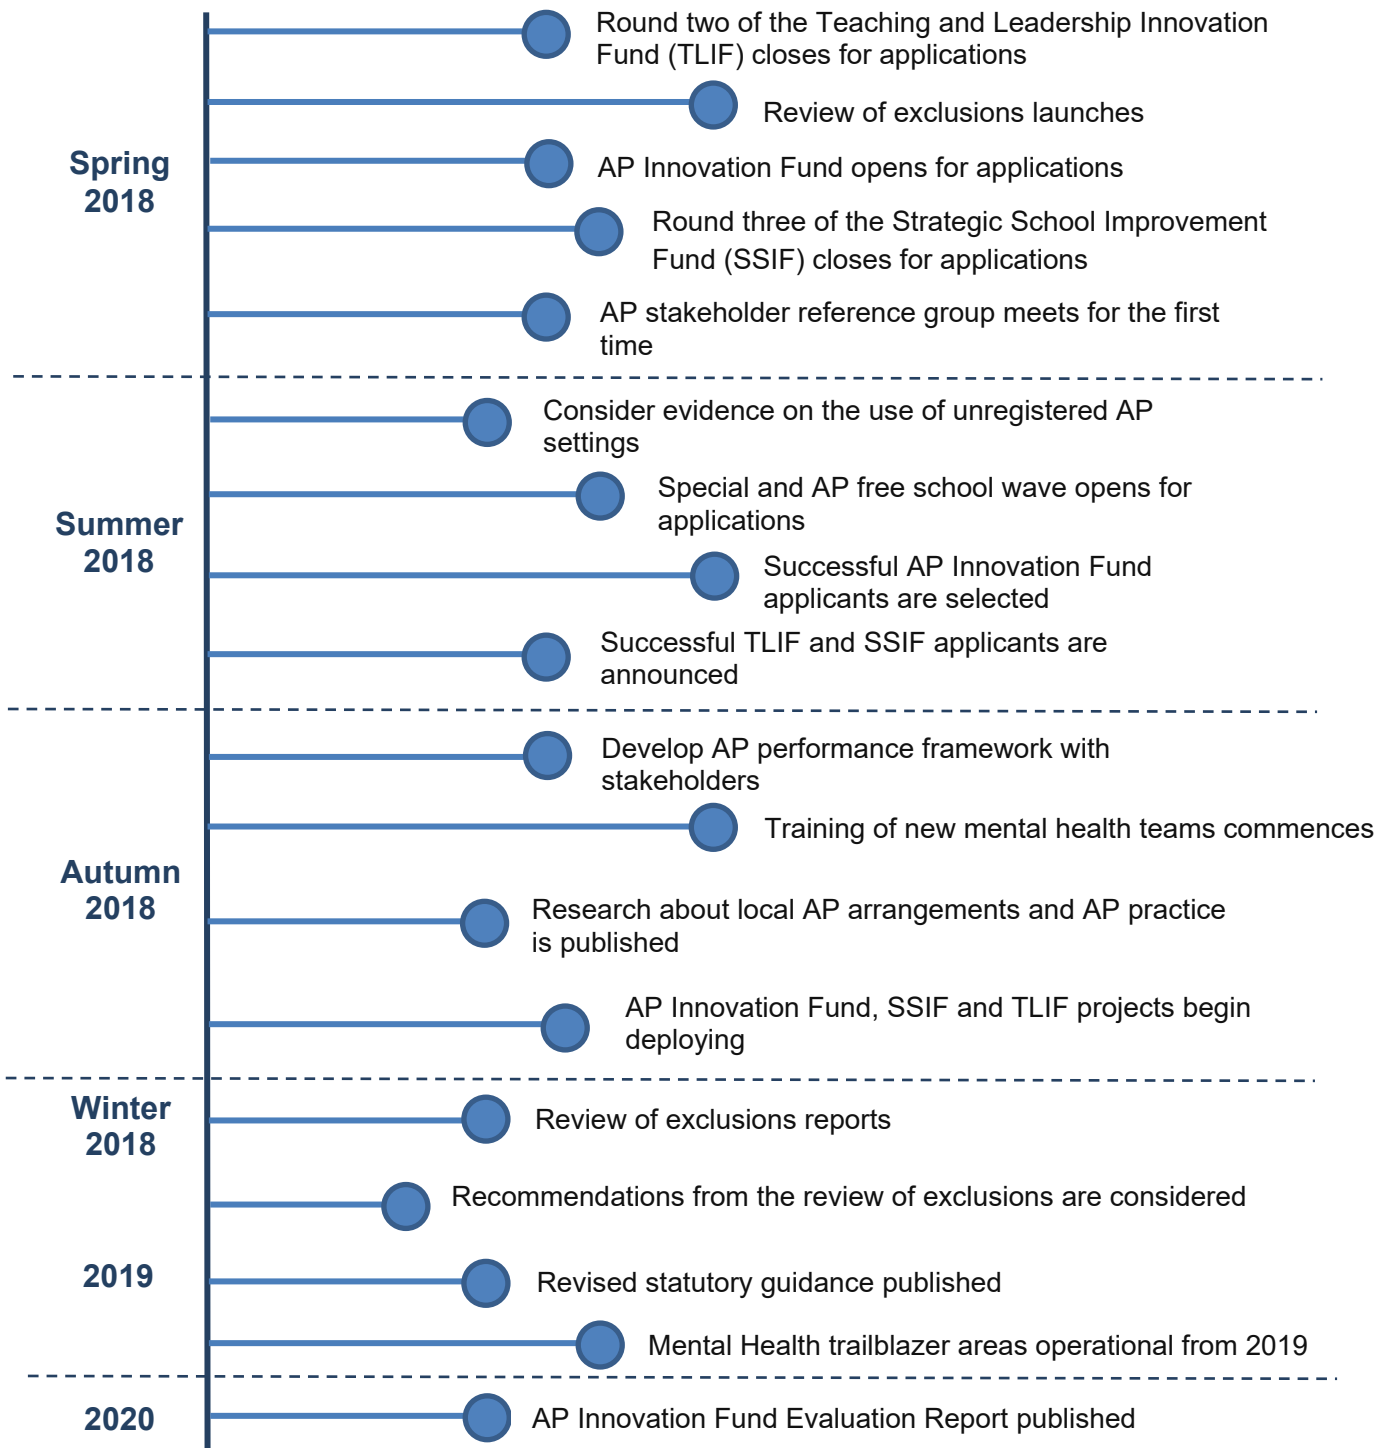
Round two of the Teaching and Leadership Innovation Fund (TLIF) closes for applications

Review of exclusions launches

Spring 2018

AP Innovation Fund opens for applications

Round three of the Strategic School Improvement Fund (SSIF) closes for applications

AP stakeholder reference group meets for the first time

Consider evidence on the use of unregistered AP settings

Special and AP free school wave opens for applications

Summer 2018

Successful AP Innovation Fund applicants are selected

Successful TLIF and SSIF applicants are announced

Develop AP performance framework with stakeholders

Training of new mental health teams commences

Autumn 2018

Research about local AP arrangements and AP practice is published

AP Innovation Fund, SSIF and TLIF projects begin deploying

Winter 2018

Review of exclusions reports

Recommendations from the review of exclusions are considered

2019

Revised statutory guidance published

Mental Health trailblazer areas operational from 2019

2020

AP Innovation Fund Evaluation Report published